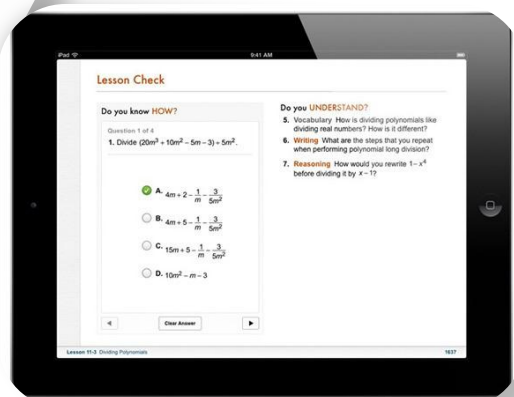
iPad

9:41 AM

Lesson Check

Do you know HOW?

Question 1 of 4

1. Divide $(20m^3 + 10m^2 - 5m - 3) \div 5m^2$.

A. $4m + 2 - \frac{1}{m} - \frac{3}{5m^2}$

B. $4m + 5 - \frac{1}{m} - \frac{3}{5m^2}$

C. $15m + 5 - \frac{1}{m} - \frac{3}{5m^2}$

D. $10m^2 - m - 3$

Clear Answer

Do you UNDERSTAND?

5. Vocabulary How is dividing polynomials like dividing real numbers? How is it different?

6. Writing What are the steps that you repeat when performing polynomial long division?

7. Reasoning How would you rewrite $1 - x^4$ before dividing it by $x - 1$?

Lesson 11-3 Dividing Polynomials

1637